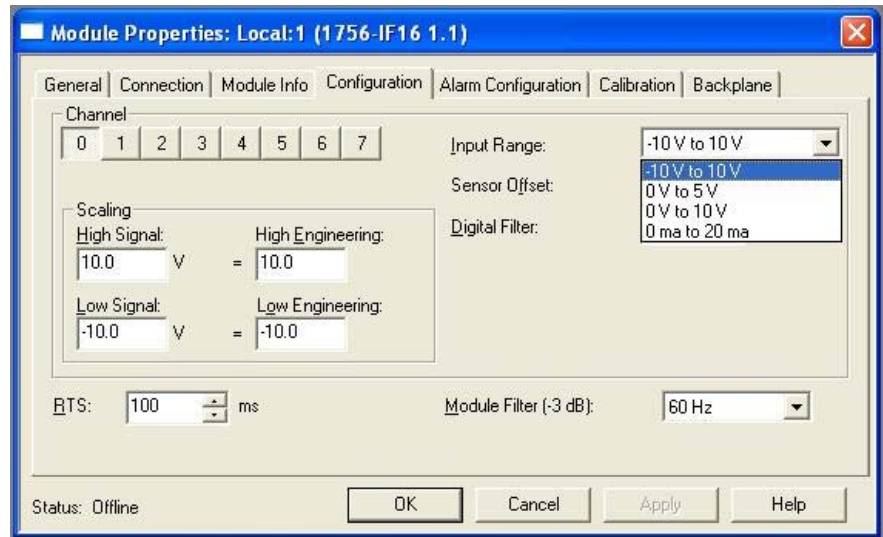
Module Properties: Local:1 (1756-IF16 1.1)

General | Connection | Module Info | Configuration | Alarm Configuration | Calibration | Backplane

Channel
0 | 1 | 2 | 3 | 4 | 5 | 6 | 7

Input Range: -10 V to 10 V
-10 V to 10 V
0 V to 5 V
0 V to 10 V
0 ma to 20 ma

Sensor Offset:

Digital Filter:

Scaling
High Signal: 10.0 V = High Engineering: 10.0
Low Signal: -10.0 V = Low Engineering: -10.0

RTS: 100 ms

Module Filter (-3 dB): 60 Hz

Status: Offline

OK | Cancel | Apply | Help